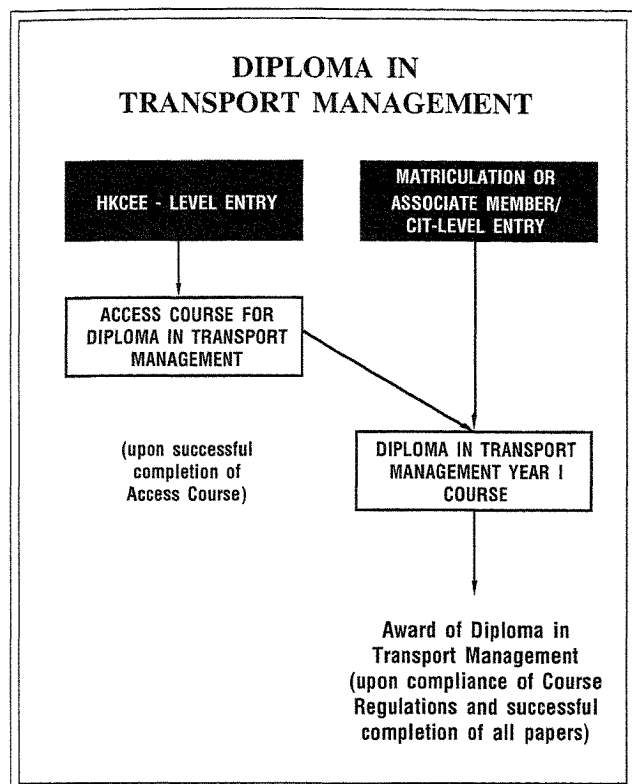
DIPLOMA IN TRANSPORT MANAGEMENT

HKCEE - LEVEL ENTRY

MATRICULATION OR ASSOCIATE MEMBER/ CIT-LEVEL ENTRY

ACCESS COURSE FOR DIPLOMA IN TRANSPORT MANAGEMENT

(upon successful completion of Access Course)

DIPLOMA IN TRANSPORT MANAGEMENT YEAR I COURSE

Award of Diploma in Transport Management (upon compliance of Course Regulations and successful completion of all papers)